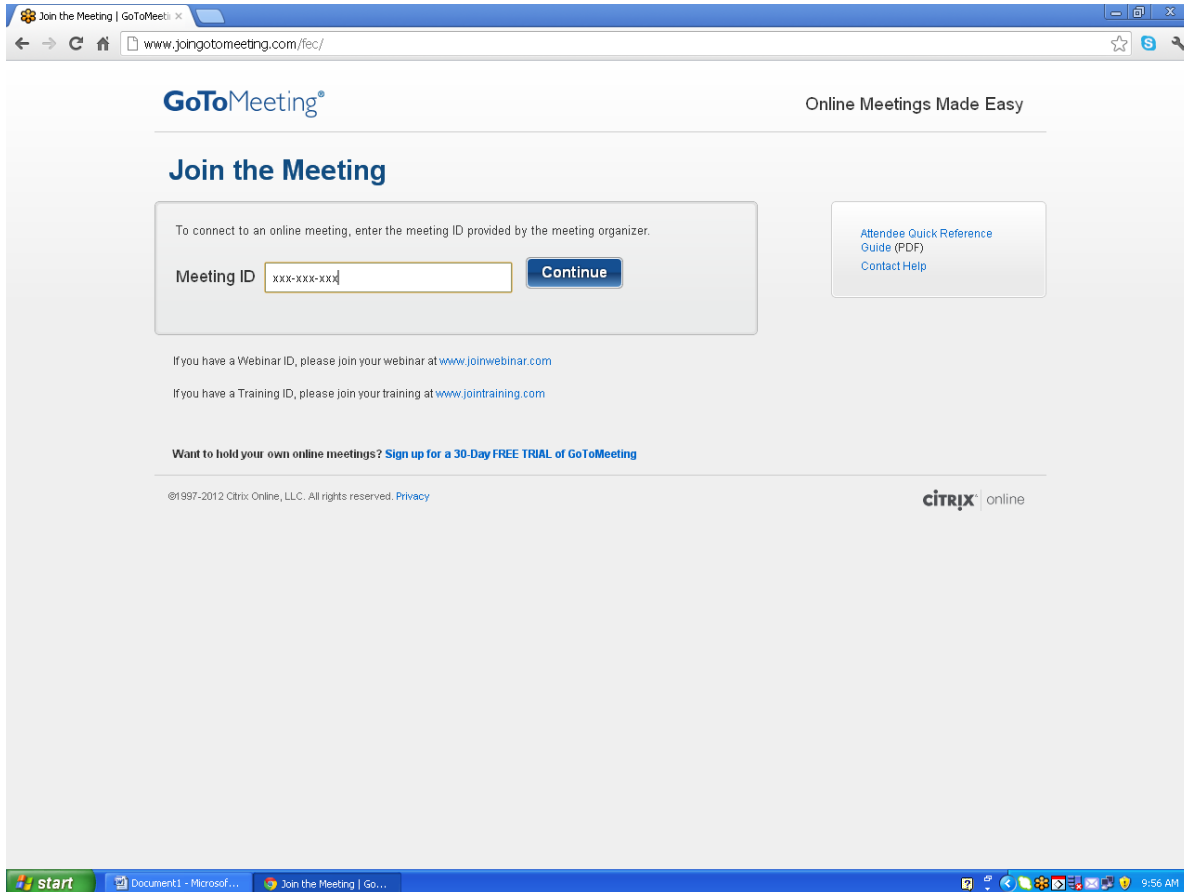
Join the Meeting | GoToMeeti ×

www.joingotomeeting.com/fec/

GoToMeeting®

Online Meetings Made Easy

Join the Meeting

To connect to an online meeting, enter the meeting ID provided by the meeting organizer.

Meeting ID xxx-xxx-xxx Continue

Attendee Quick Reference Guide (PDF)
Contact Help

If you have a Webinar ID, please join your webinar at www.joinwebinar.com

If you have a Training ID, please join your training at www.jointraining.com

Want to hold your own online meetings? Sign up for a 30-Day FREE TRIAL of GoToMeeting

©1997-2012 Citrix Online, LLC. All rights reserved. Privacy

CITRIX online

start Document1 - Microsof... Join the Meeting | Go... 9:56 AM